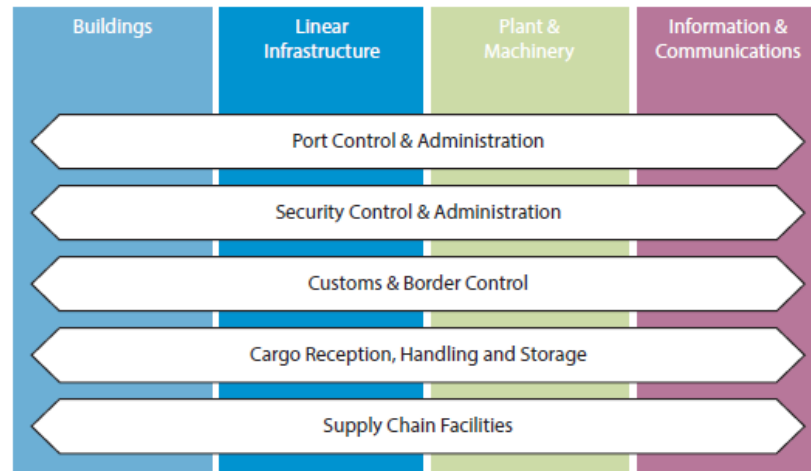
Buildings

Linear Infrastructure

Plant & Machinery

Information & Communications

Port Control & Administration

Security Control & Administration

Customs & Border Control

Cargo Reception, Handling and Storage

Supply Chain Facilities